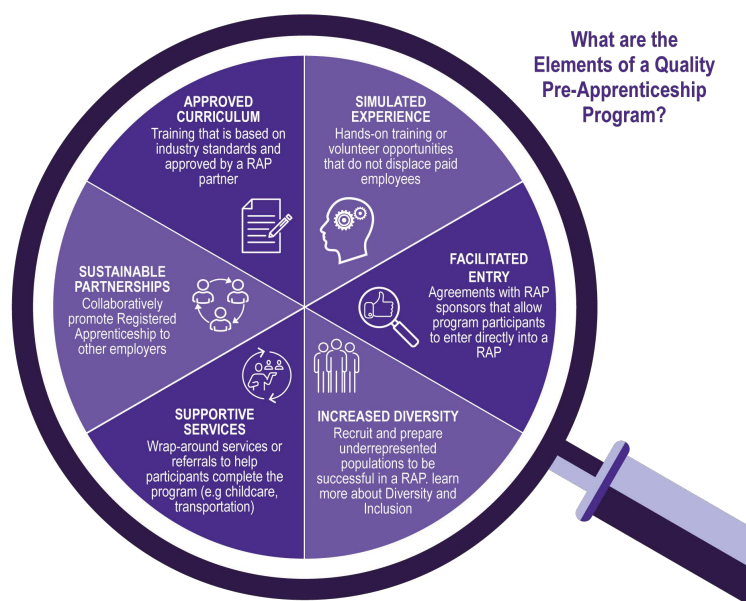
What are the Elements of a Quality Pre-Apprenticeship Program?

APPROVED CURRICULUM
Training that is based on industry standards and approved by a RAP partner

SIMULATED EXPERIENCE
Hands-on training or volunteer opportunities that do not displace paid employees

FACILITATED ENTRY
Agreements with RAP sponsors that allow program participants to enter directly into a RAP

INCREASED DIVERSITY
Recruit and prepare underrepresented populations to be successful in a RAP. learn more about Diversity and Inclusion

SUPPORTIVE SERVICES
Wrap-around services or referrals to help participants complete the program (e.g childcare, transportation)

SUSTAINABLE PARTNERSHIPS
Collaboratively promote Registered Apprenticeship to other employers